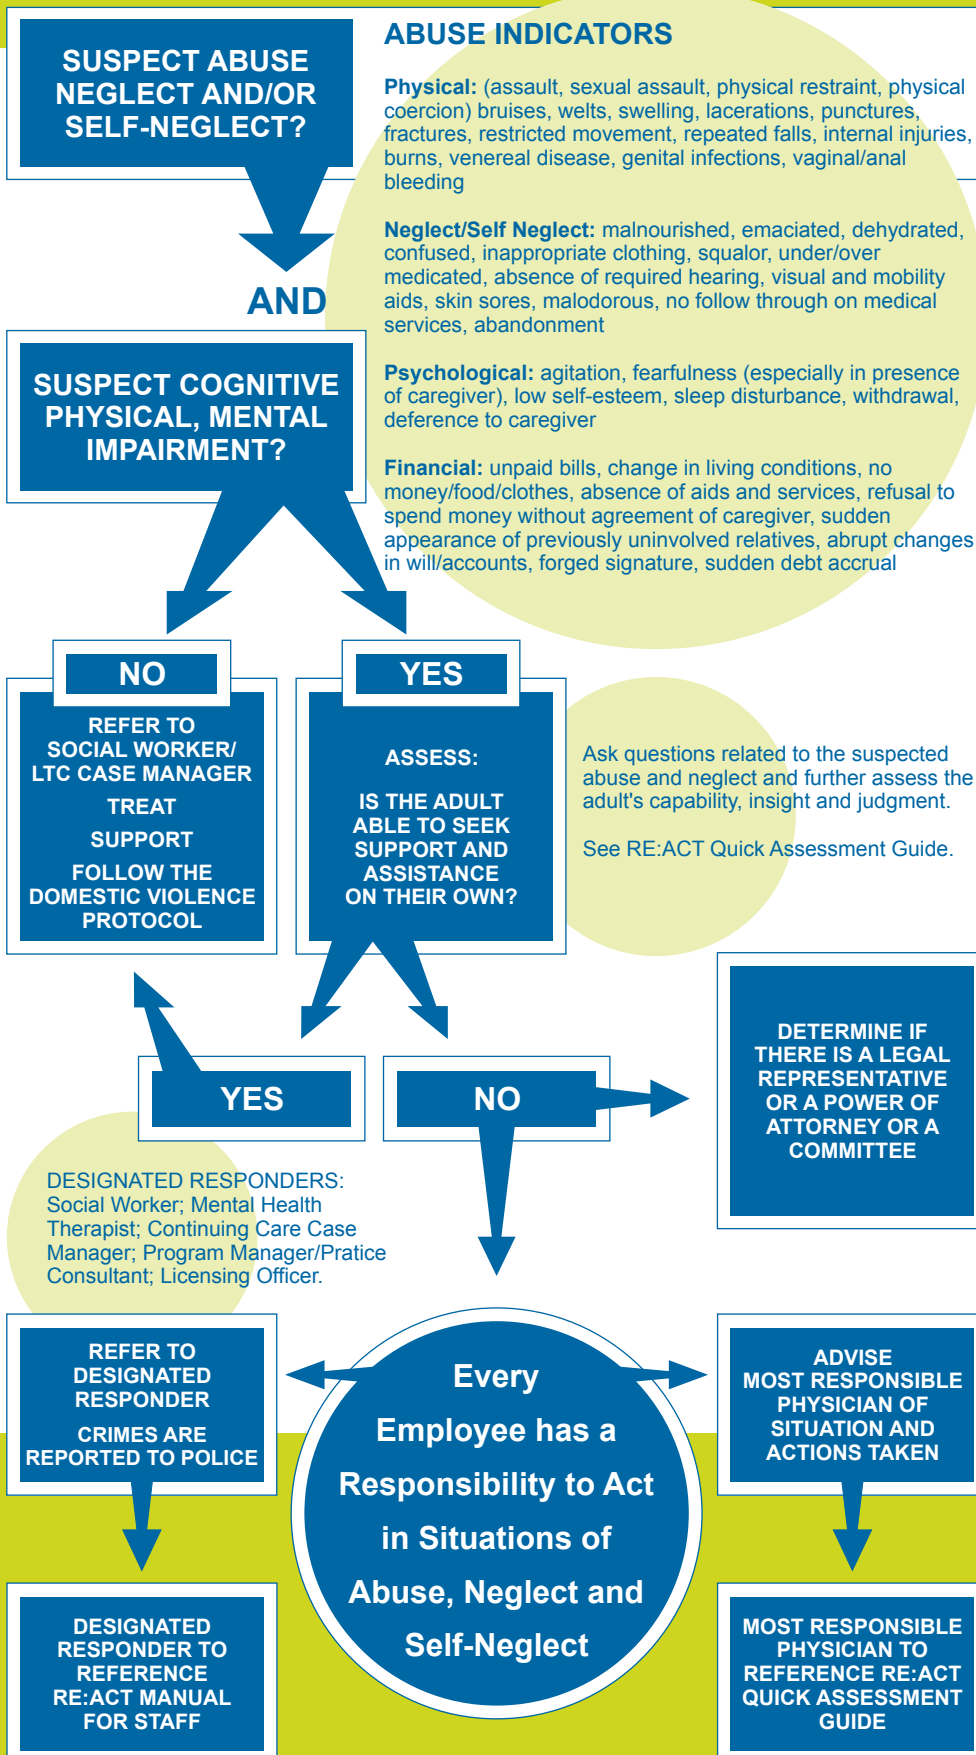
SUSPECT ABUSE NEGLECT AND/OR SELF-NEGLECT?

ABUSE INDICATORS

Physical: (assault, sexual assault, physical restraint, physical coercion) bruises, welts, swelling, lacerations, punctures, fractures, restricted movement, repeated falls, internal injuries, burns, venereal disease, genital infections, vaginal/anal bleeding

Neglect/Self Neglect: malnourished, emaciated, dehydrated, confused, inappropriate clothing, squalor, under/over medicated, absence of required hearing, visual and mobility aids, skin sores, malodorous, no follow through on medical services, abandonment

Psychological: agitation, fearfulness (especially in presence of caregiver), low self-esteem, sleep disturbance, withdrawal, deference to caregiver

Financial: unpaid bills, change in living conditions, no money/food/clothes, absence of aids and services, refusal to spend money without agreement of caregiver, sudden appearance of previously uninvolved relatives, abrupt changes in will/accounts, forged signature, sudden debt accrual

AND

SUSPECT COGNITIVE PHYSICAL, MENTAL IMPAIRMENT?

NO

REFER TO SOCIAL WORKER/ LTC CASE MANAGER

TREAT

SUPPORT

FOLLOW THE DOMESTIC VIOLENCE PROTOCOL

YES

ASSESS:

IS THE ADULT ABLE TO SEEK SUPPORT AND ASSISTANCE ON THEIR OWN?

Ask questions related to the suspected abuse and neglect and further assess the adult's capability, insight and judgment.

See RE:ACT Quick Assessment Guide.

DETERMINE IF THERE IS A LEGAL REPRESENTATIVE OR A POWER OF ATTORNEY OR A COMMITTEE

YES

NO

DESIGNATED RESPONDERS: Social Worker; Mental Health Therapist; Continuing Care Case Manager; Program Manager/Pratice Consultant; Licensing Officer.

REFER TO DESIGNATED RESPONDER

CRIMES ARE REPORTED TO POLICE

Every Employee has a Responsibility to Act in Situations of Abuse, Neglect and Self-Neglect

ADVISE MOST RESPONSIBLE PHYSICIAN OF SITUATION AND ACTIONS TAKEN

DESIGNATED RESPONDER TO REFERENCE RE:ACT MANUAL FOR STAFF

MOST RESPONSIBLE PHYSICIAN TO REFERENCE RE:ACT QUICK ASSESSMENT GUIDE